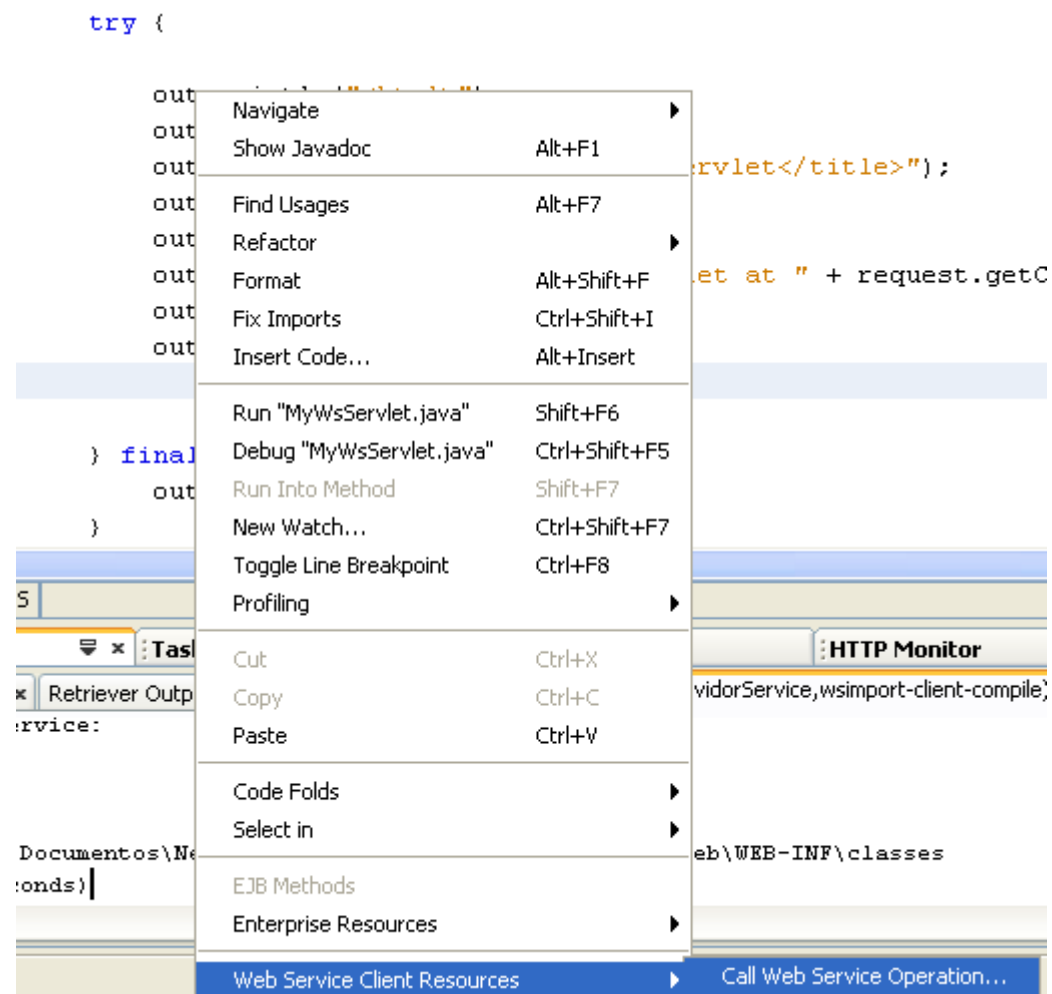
try {

out
out
out ervlet</title>");
out
out
out et at " + request.getC
out
out

} final
out
}

Navigate
Show Javadoc Alt+F1
Find Usages Alt+F7
Refactor
Format Alt+Shift+F
Fix Imports Ctrl+Shift+I
Insert Code... Alt+Insert
Run "MyWsServlet.java" Shift+F6
Debug "MyWsServlet.java" Ctrl+Shift+F5
Run Into Method Shift+F7
New Watch... Ctrl+Shift+F7
Toggle Line Breakpoint Ctrl+F8
Profiling
Cut Ctrl+X
Copy Ctrl+C
Paste Ctrl+V
Code Folds
Select in
EJB Methods
Enterprise Resources
Web Service Client Resources
Call Web Service Operation...

S
Tasl
HTTP Monitor
Retriever Outp
vidorService,wsimport-client-compile)
rvice:
Documentos\Ne eb\WEB-INF\classes
conds)